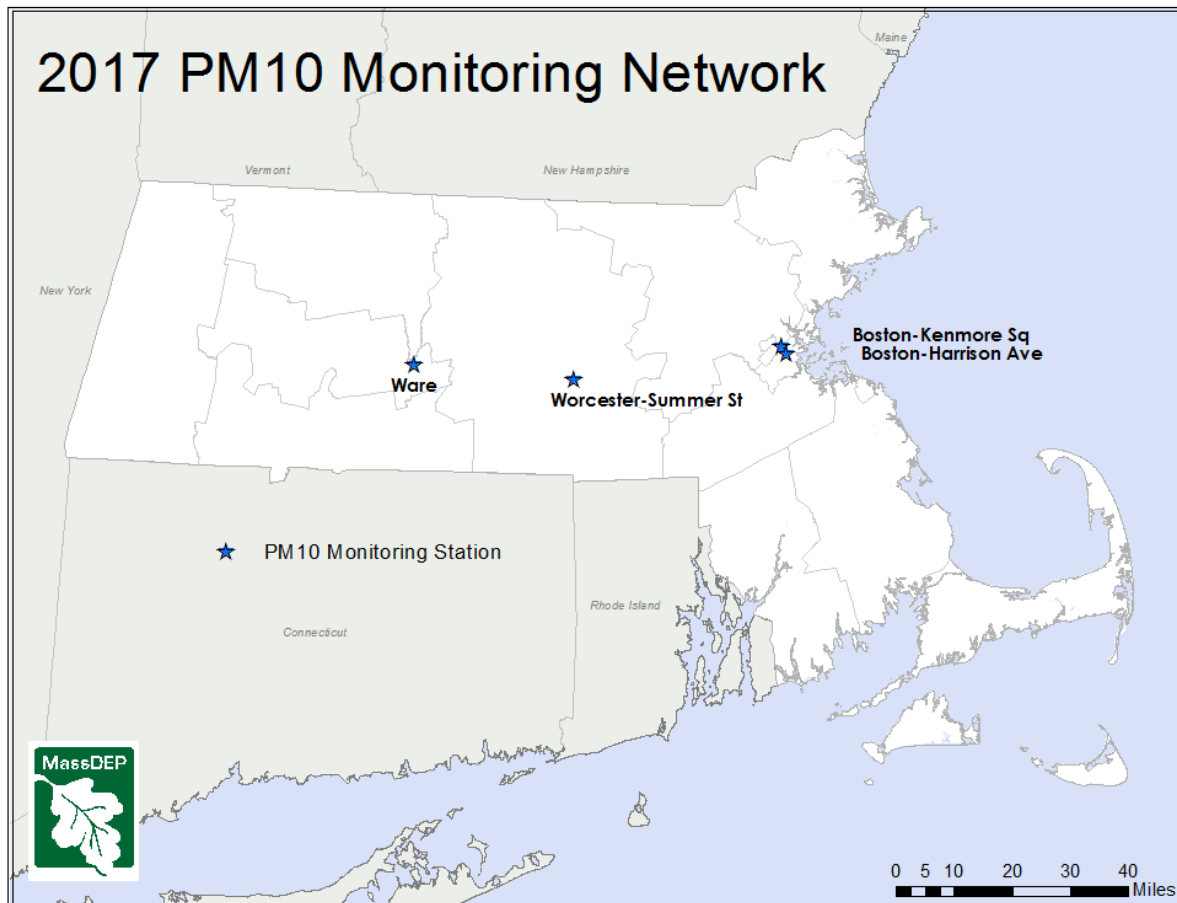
2017 PM10 Monitoring Network

Maine

Vermont

New Hampshire

New York

Boston-Kenmore Sq
Boston-Harrison Ave

Ware

Worcester-Summer St

PM10 Monitoring Station

Rhode Island

Connecticut

MassDEP

0 5 10 20 30 40
Miles